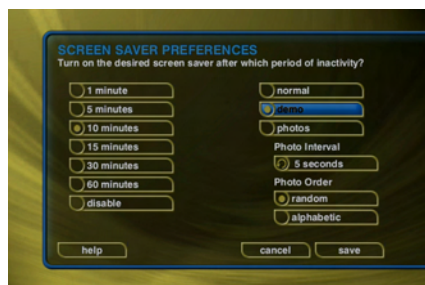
SCREEN SAVER PREFERENCES
Turn on the desired screen saver after which period of inactivity?

1 minute
5 minutes
10 minutes
15 minutes
30 minutes
60 minutes
disable

normal
demo
photos
Photo Interval
5 seconds
Photo Order
random
alphabetic

help
cancel
save